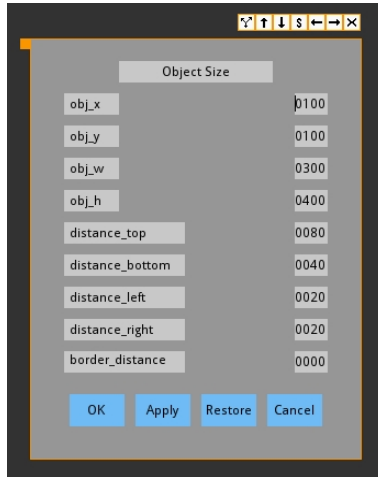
Y ↑ ↓ S ← → X

Object Size

obj_x 0100

obj_y 0100

obj_w 0300

obj_h 0400

distance_top 0080

distance_bottom 0040

distance_left 0020

distance_right 0020

border_distance 0000

OK Apply Restore Cancel